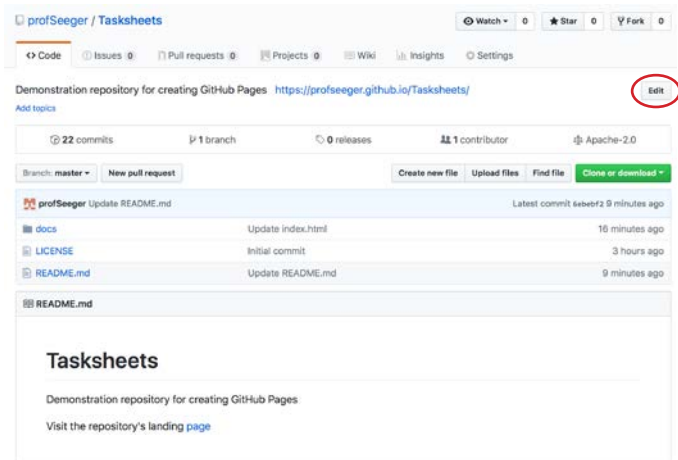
profSeeger / Tasksheets

Watch 0 Star 0 Fork 0

<> Code Issues 0 Pull requests 0 Projects 0 Wiki Insights Settings

Demonstration repository for creating GitHub Pages https://profseeger.github.io/Tasksheets/

Edit

Add topics

22 commits 1 branch 0 releases 1 contributor Apache-2.0

Branch: master New pull request

Create new file Upload files Find file Clone or download

profSeeger Update README.md Latest commit 6ebebf2 9 minutes ago

| | | |
|---|---|---|
| docs | Update index.html | 16 minutes ago |
| LICENSE | Initial commit | 3 hours ago |
| README.md | Update README.md | 9 minutes ago |

README.md

Tasksheets

Demonstration repository for creating GitHub Pages

Visit the repository's landing page